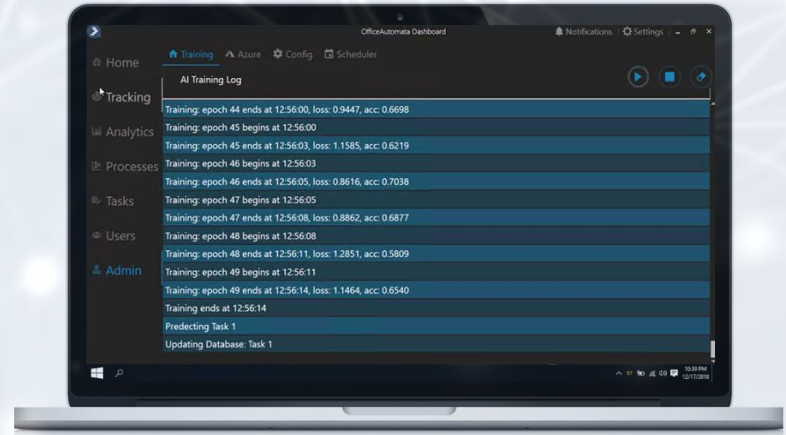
OfficeAutomata Dashboard

Notifications | Settings

Home

Tracking

Analytics

Processes

Tasks

Users

Admin

Training   Azure   Config   Scheduler

AI Training Log

Training: epoch 44 ends at 12:56:00, loss: 0.9447, acc: 0.6698
Training: epoch 45 begins at 12:56:00
Training: epoch 45 ends at 12:56:03, loss: 1.1585, acc: 0.6219
Training: epoch 46 begins at 12:56:03
Training: epoch 46 ends at 12:56:05, loss: 0.8616, acc: 0.7038
Training: epoch 47 begins at 12:56:05
Training: epoch 47 ends at 12:56:08, loss: 0.8862, acc: 0.6877
Training: epoch 48 begins at 12:56:08
Training: epoch 48 ends at 12:56:11, loss: 1.2851, acc: 0.5809
Training: epoch 49 begins at 12:56:11
Training: epoch 49 ends at 12:56:14, loss: 1.1464, acc: 0.6540
Training ends at 12:56:14
Predecting Task 1
Updating Database: Task 1

10:39 PM
12/17/2018